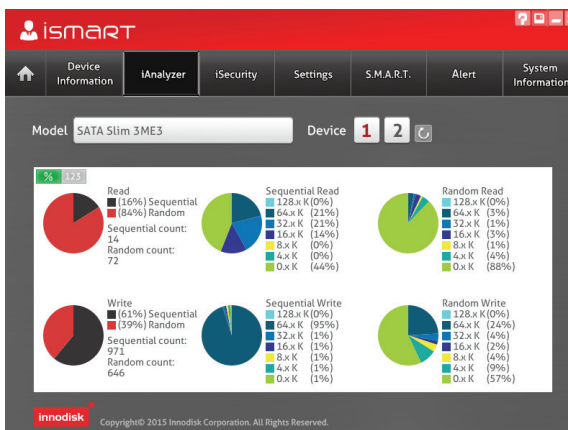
iSMART

Device Information | iAnalyzer | iSecurity | Settings | S.M.A.R.T. | Alert | System Information

Model SATA Slim 3ME3

Device 1 2

% 123

Read
(16%) Sequential
(84%) Random
Sequential count: 14
Random count: 72

Sequential Read
128.x K (0%)
64.x K (21%)
32.x K (21%)
16.x K (14%)
8.x K (0%)
4.x K (0%)
0.x K (44%)

Random Read
128.x K (0%)
64.x K (3%)
32.x K (1%)
16.x K (3%)
8.x K (1%)
4.x K (4%)
0.x K (88%)

Write
(61%) Sequential
(39%) Random
Sequential count: 971
Random count: 646

Sequential Write
128.x K (0%)
64.x K (95%)
32.x K (1%)
16.x K (1%)
8.x K (1%)
4.x K (1%)
0.x K (1%)

Random Write
128.x K (0%)
64.x K (24%)
32.x K (4%)
16.x K (2%)
8.x K (4%)
4.x K (9%)
0.x K (57%)

innodisk

Copyright© 2015 Innodisk Corporation. All Rights Reserved.